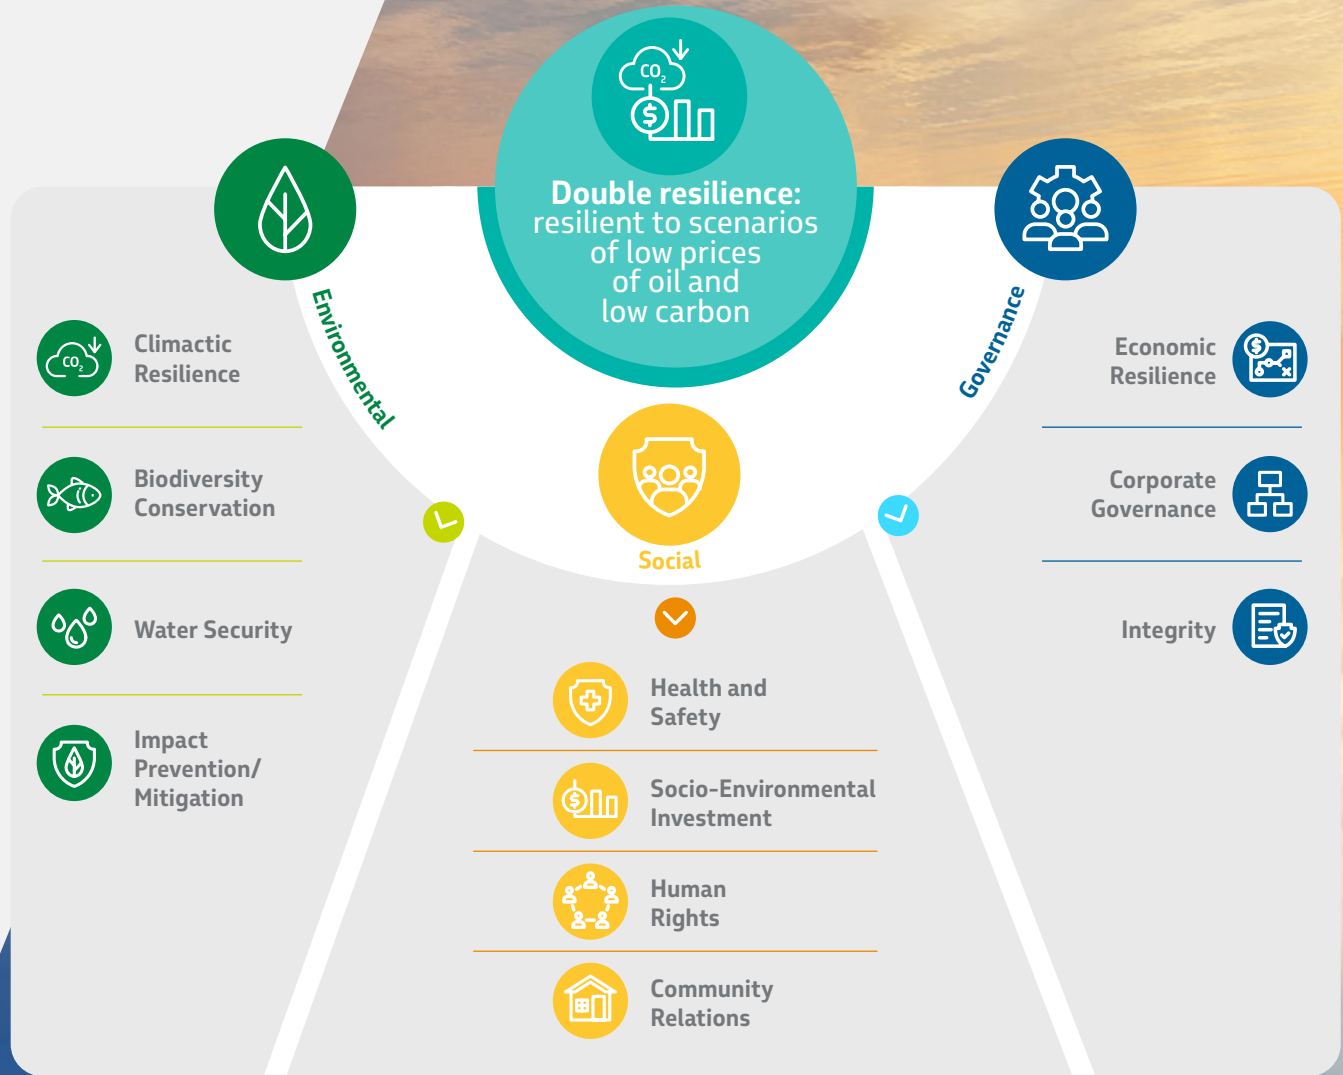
$CO_2$

Double resilience: resilient to scenarios of low prices of oil and low carbon

Environmental

Governance

Social

$CO_2$

Climactic Resilience

Biodiversity Conservation

Water Security

Impact Prevention/ Mitigation

Economic Resilience

Corporate Governance

Integrity

Health and Safety

Socio-Environmental Investment

Human Rights

Community Relations